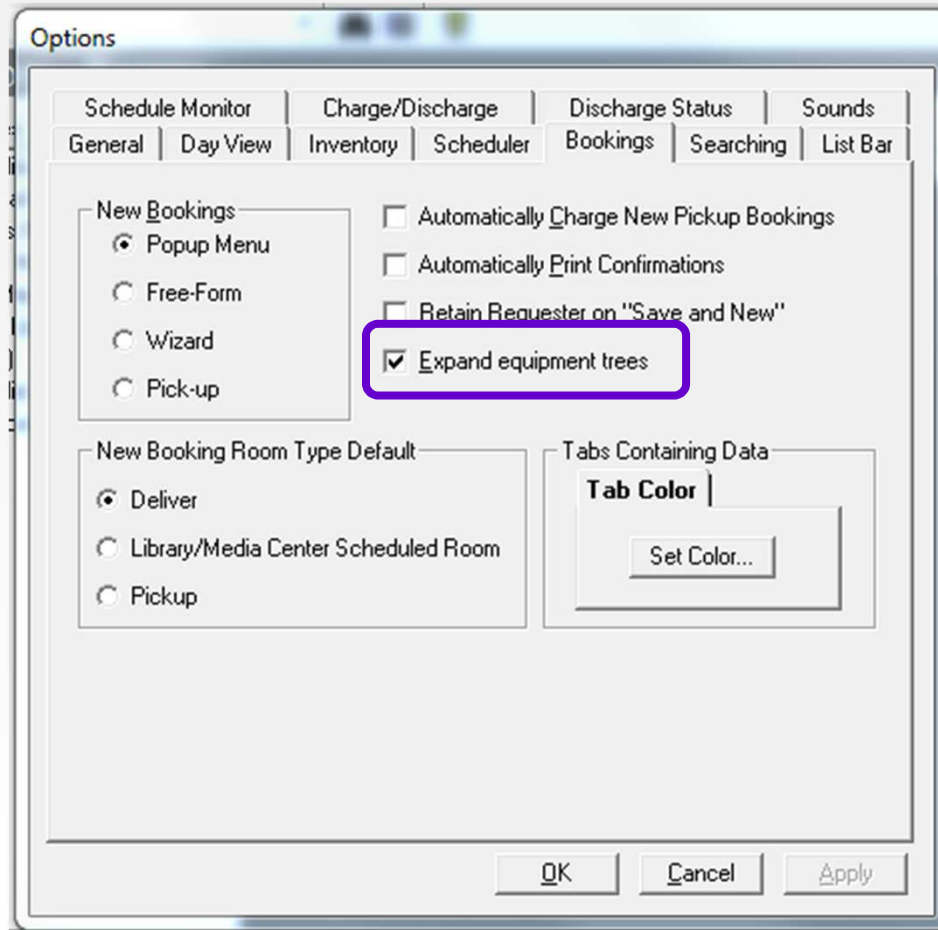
Options

Schedule Monitor
Charge/Discharge
Discharge Status
Sounds
General
Day View
Inventory
Scheduler
Bookings
Searching
List Bar

New Bookings
Popup Menu
Free-Form
Wizard
Pick-up

Automatically Charge New Pickup Bookings
Automatically Print Confirmations
Retain Requester on "Save and New"
Expand equipment trees

New Booking Room Type Default
Deliver
Library/Media Center Scheduled Room
Pickup

Tabs Containing Data
Tab Color
Set Color...

OK
Cancel
Apply